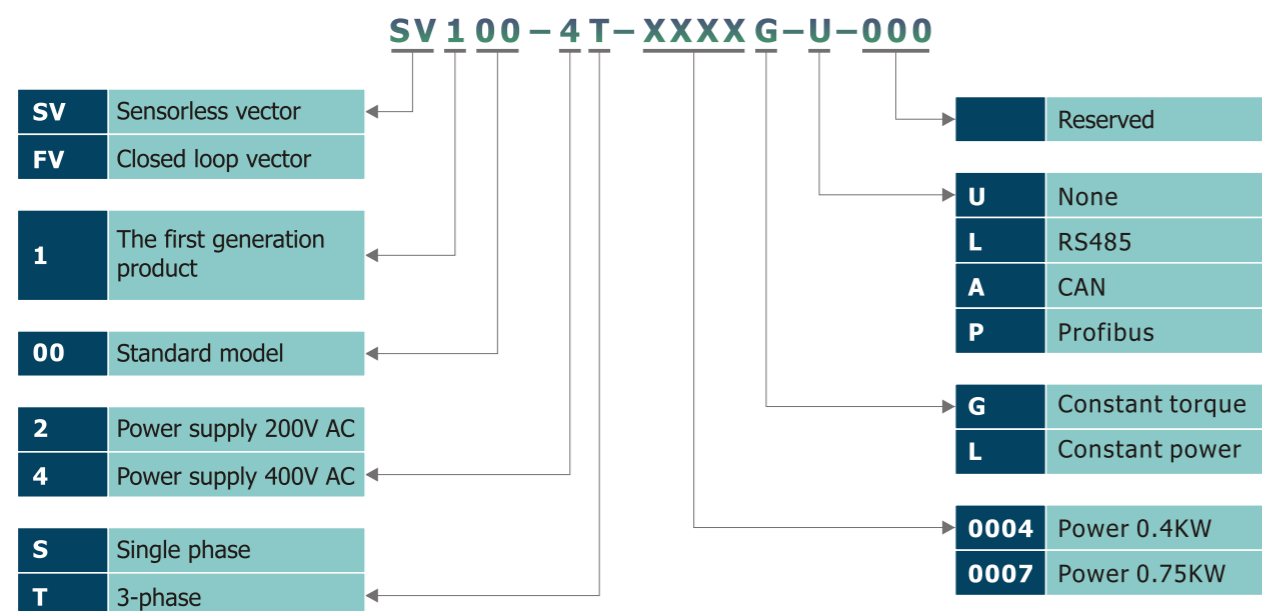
SV100–4T–XXXXG–U–000

| SV | Sensorless vector |
|---|---|
| FV | Closed loop vector |

| 1 | The first generation product |
|---|---|

| 00 | Standard model |
|---|---|

| 2 | Power supply 200V AC |
|---|---|
| 4 | Power supply 400V AC |

| S | Single phase |
|---|---|
| T | 3-phase |

| | Reserved |
|---|---|

| U | None |
|---|---|
| L | RS485 |
| A | CAN |
| P | Profibus |

| G | Constant torque |
|---|---|
| L | Constant power |

| 0004 | Power 0.4KW |
|---|---|
| 0007 | Power 0.75KW |